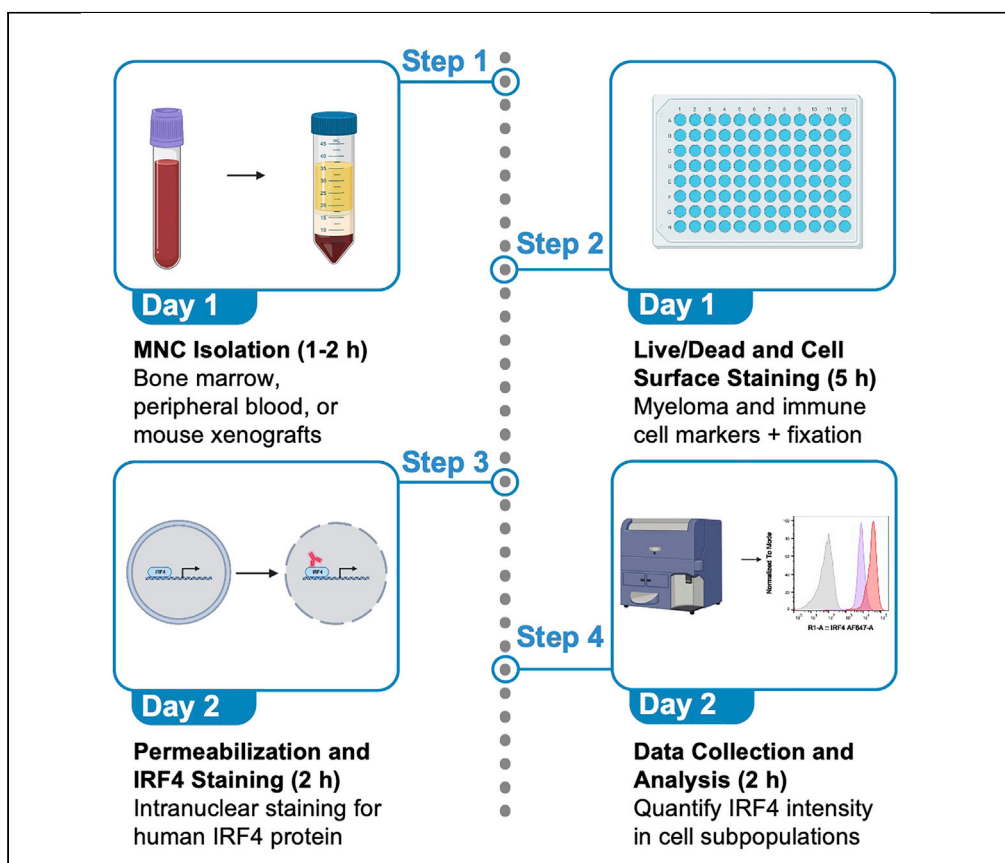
Step 1

Day 1

MNC Isolation (1-2 h)
Bone marrow, peripheral blood, or mouse xenografts

Step 2

1 2 3 4 5 6 7 8 9 10 11 12
A B C D E F G H

Day 1

Live/Dead and Cell Surface Staining (5 h)
Myeloma and immune cell markers + fixation

Step 3

IRF4

IRF4

Day 2

Permeabilization and IRF4 Staining (2 h)
Intranuclear staining for human IRF4 protein

Step 4

Normalized To Mode

R1-A :: IRF4 AF647-A

Day 2

Data Collection and Analysis (2 h)
Quantify IRF4 intensity in cell subpopulations